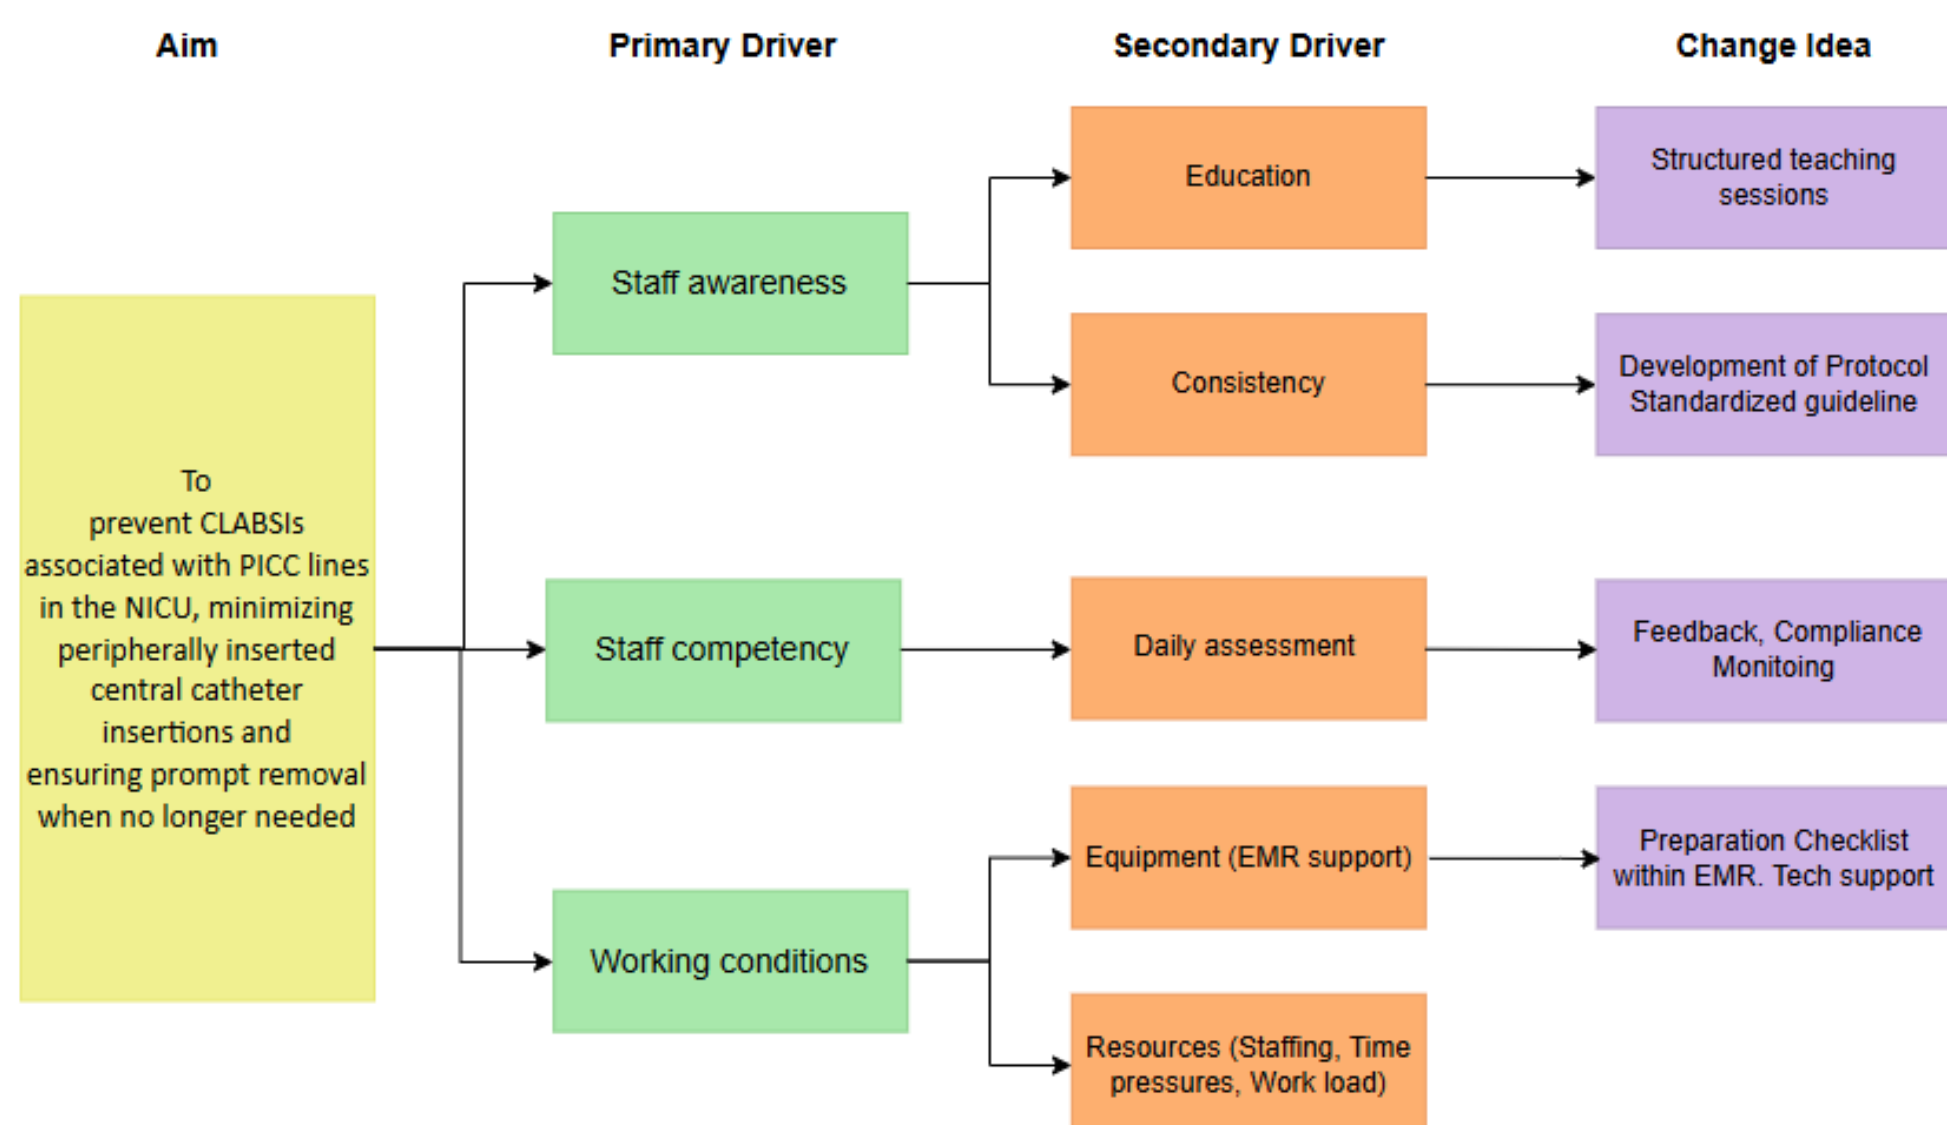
Aim

Primary Driver

Secondary Driver

Change Idea

To prevent CLABSIs associated with PICC lines in the NICU, minimizing peripherally inserted central catheter insertions and ensuring prompt removal when no longer needed

Staff awareness

Staff competency

Working conditions

Education

Consistency

Daily assessment

Equipment (EMR support)

Resources (Staffing, Time pressures, Work load)

Structured teaching sessions

Development of Protocol Standardized guideline

Feedback, Compliance Monitoing

Preparation Checklist within EMR. Tech support